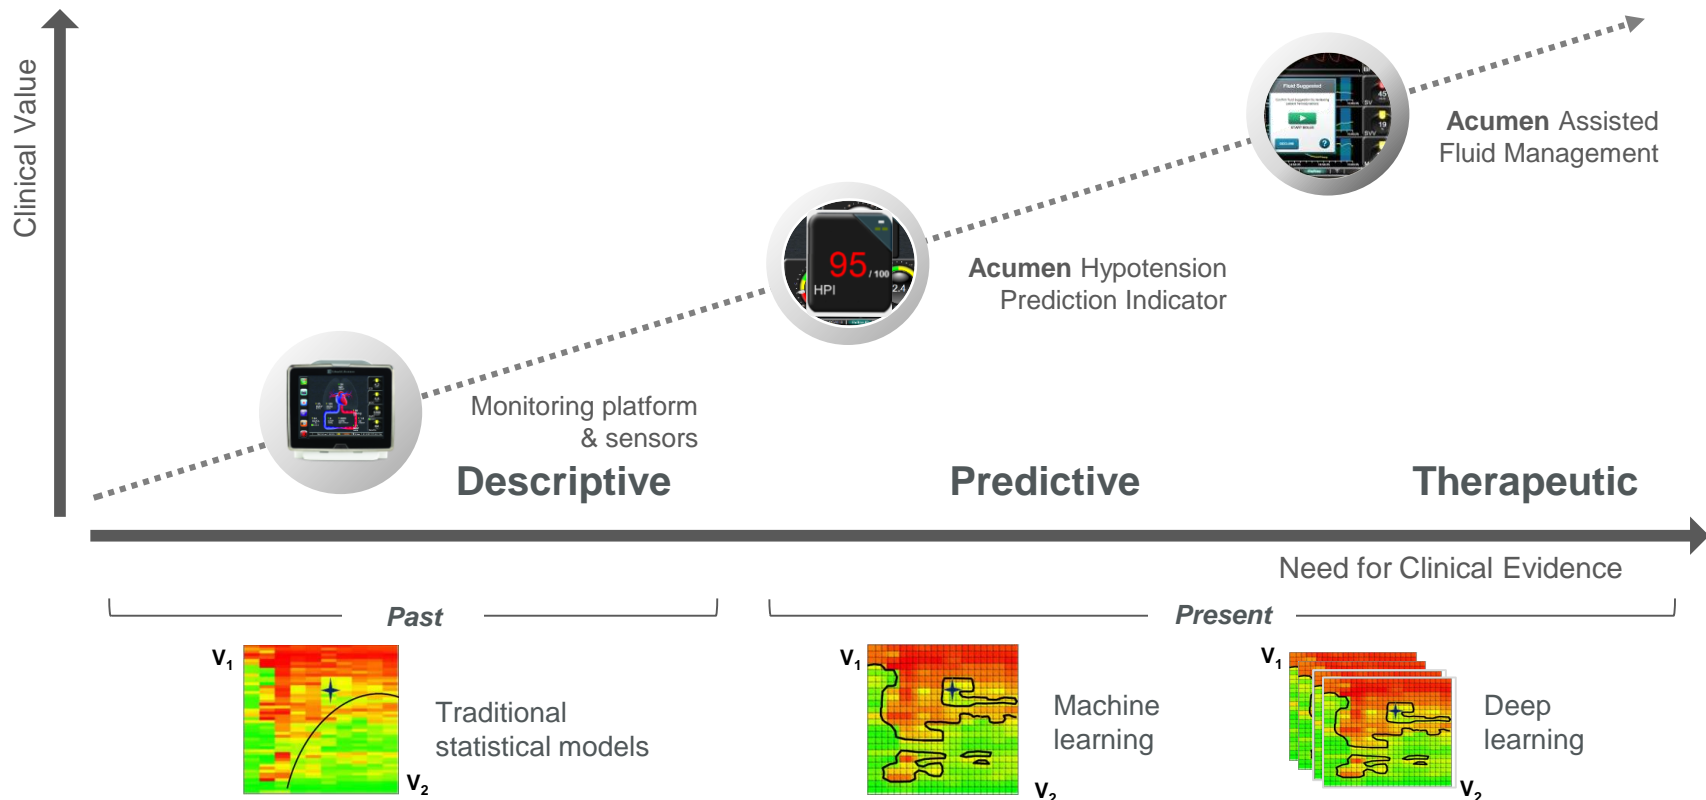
Clinical Value

Acumen Assisted Fluid Management

95 /100 HPI

Acumen Hypotension Prediction Indicator

Monitoring platform & sensors

Descriptive

Predictive

Therapeutic

Need for Clinical Evidence

Past

Present

$V_1$

$V_2$

Traditional statistical models

$V_1$

$V_2$

Machine learning

$V_1$

$V_2$

Deep learning